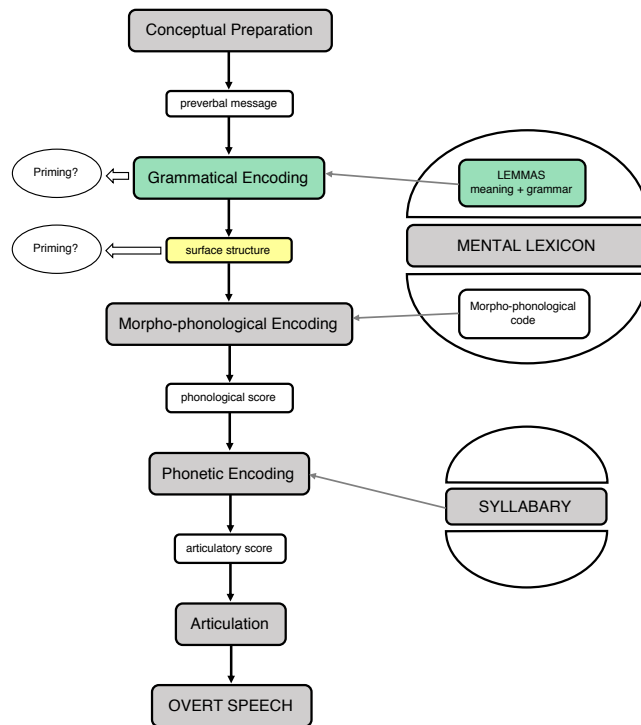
Conceptual Preparation

preverbal message

Priming?

Grammatical Encoding

LEMMAS
meaning + grammar

Priming?

surface structure

MENTAL LEXICON

Morpho-phonological Encoding

Morpho-phonological code

phonological score

Phonetic Encoding

SYLLABARY

articulatory score

Articulation

OVERT SPEECH